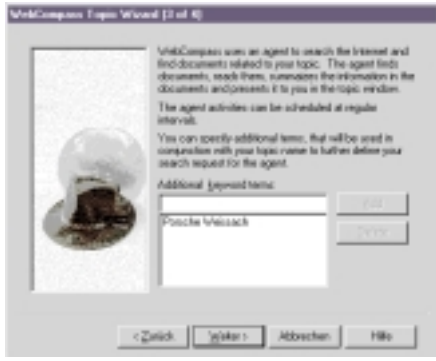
WebCompass Topic Wizard (3 of 4)

WebCompass uses an agent to search the Internet and find documents related to your topic. The agent finds documents, reads them, summarizes the information in the documents and presents it to you in the topic window.

The agent activities can be scheduled at regular intervals.

You can specify additional terms, that will be used in conjunction with your topic name to further define your search request for the agent.

Additional keyword terms:

Porsche Weissach

Add

Delete

< Zurück

Weiter >

Abbrechen

Hilfe